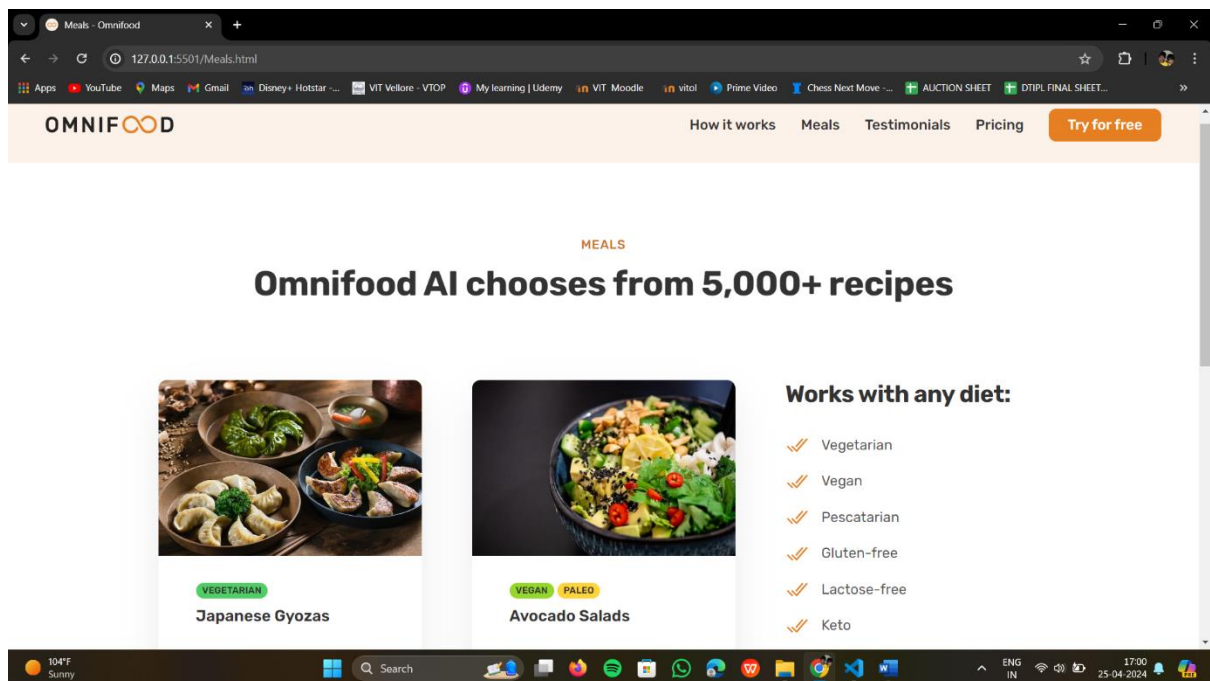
Meals - Omnifood
127.0.0.1:5501/Meals.html
Apps YouTube Maps Gmail Disney+ Hotstar -... VIT Vellore - VTOP My learning | Udemy VIT Moodle vitol Prime Video Chess Next Move -... AUCTION SHEET DTIPL FINAL SHEET...

OMNIFOOD

How it works Meals Testimonials Pricing Try for free

MEALS

Omnifood AI chooses from 5,000+ recipes

VEGETARIAN
Japanese Gyozas

VEGAN PALEO
Avocado Salads

Works with any diet:

Vegetarian
Vegan
Pescatarian
Gluten-free
Lactose-free
Keto

104°F
Sunny
Search
ENG
IN
17:00
25-04-2024